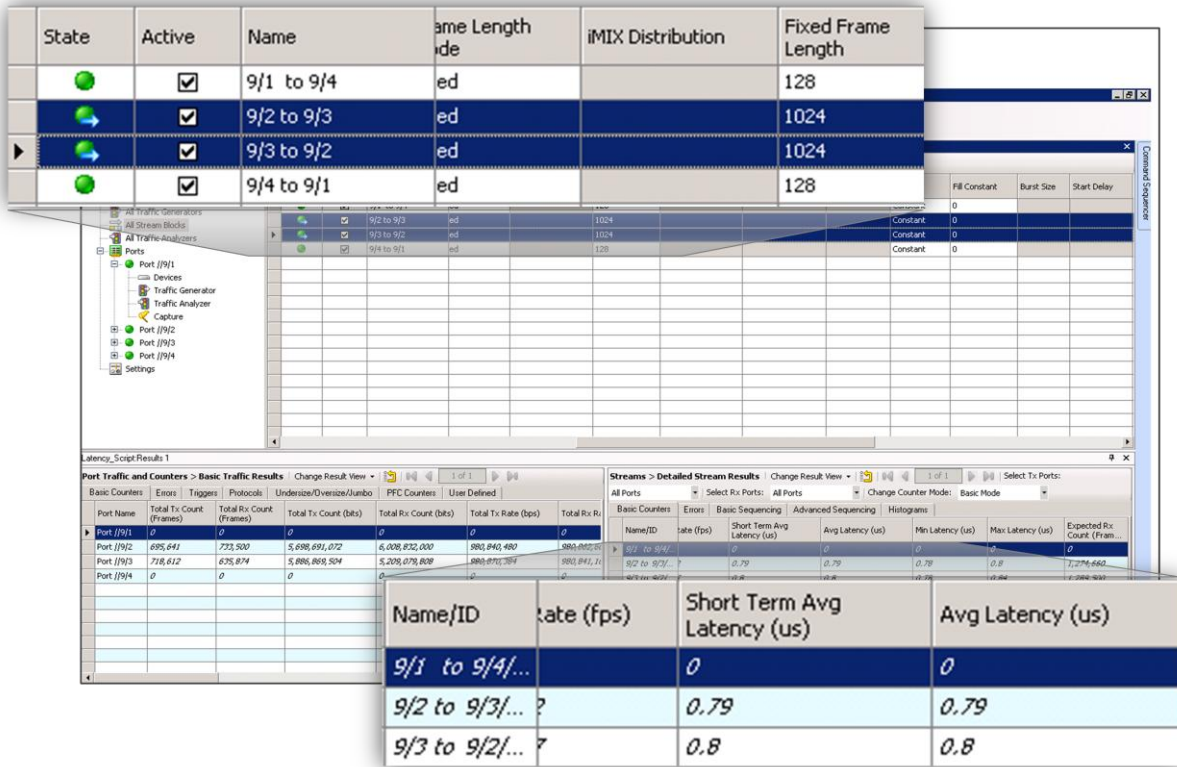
| State | Active | Name | ame Length ode | iMIX Distribution | Fixed Frame Length |
|---|---|---|---|---|---|
| | ☑ | 9/1 to 9/4 | ed | | 128 |
| | ☑ | 9/2 to 9/3 | ed | | 1024 |
| | ☑ | 9/3 to 9/2 | ed | | 1024 |
| | ☑ | 9/4 to 9/1 | ed | | 128 |

Command Sequence

| Fill Constant | Burst Size | Start Delay |
|---|---|---|
| 0 | | |
| Constant 0 | | |
| Constant 0 | | |
| Constant 0 | | |

All Traffic Generators
All Stream Blocks
All Traffic Analyzers
Ports
Port //9/1
Devices
Traffic Generator
Traffic Analyzer
Capture
Port //9/2
Port //9/3
Port //9/4
Settings

Latency_Script Results 1

Port Traffic and Counters > Basic Traffic Results Change Result View 1 of 1

Basic Counters | Errors | Triggers | Protocols | Undersize/Oversize/Jumbo | PFC Counters | User Defined

| Port Name | Total Tx Count (Frames) | Total Rx Count (Frames) | Total Tx Count (bits) | Total Rx Count (bits) | Total Tx Rate (bps) | Total Rx Ra |
|---|---|---|---|---|---|---|
| Port //9/1 | 0 | 0 | 0 | 0 | 0 | 0 |
| Port //9/2 | 695,641 | 733,500 | 5,698,691,072 | 6,008,832,000 | 980,840,480 | 980,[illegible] |
| Port //9/3 | 718,612 | 635,874 | 5,886,869,504 | 5,209,079,808 | 980,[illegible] | 980,841,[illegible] |
| Port //9/4 | 0 | 0 | 0 | 0 | | |

Streams > Detailed Stream Results Change Result View 1 of 1 Select Tx Ports: All Ports Select Rx Ports: All Ports Change Counter Mode: Basic Mode

Basic Counters | Errors | Basic Sequencing | Advanced Sequencing | Histograms

| Name/ID | Rate (fps) | Short Term Avg Latency (us) | Avg Latency (us) | Min Latency (us) | Max Latency (us) | Expected Rx Count (Fram... |
|---|---|---|---|---|---|---|
| 9/1 to 9/4/... | | 0 | 0 | 0 | 0 | 0 |
| 9/2 to 9/3/... | ? | 0.79 | 0.79 | 0.78 | 0.8 | 1,274,660 |
| 9/3 to 9/2/... | 7 | 0.8 | 0.8 | 0.78 | 0.84 | 1,269,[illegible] |